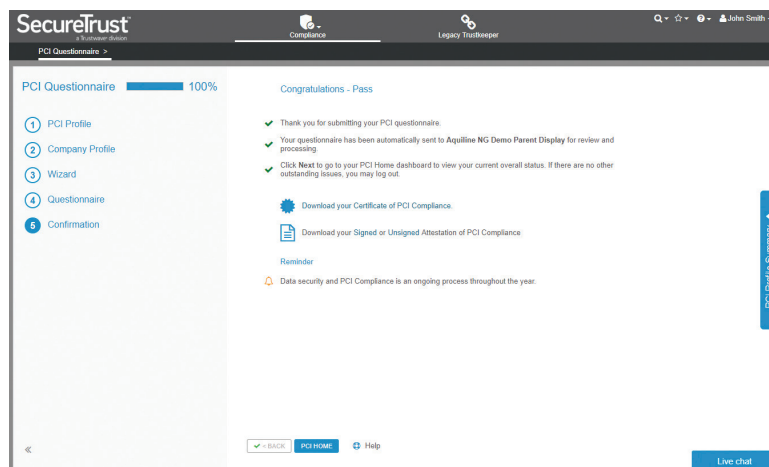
SecureTrust
a Trustwave division

Compliance

Legacy Trustkeeper

John Smith

PCI Questionnaire >

PCI Questionnaire 100%

1 PCI Profile
2 Company Profile
3 Wizard
4 Questionnaire
5 Confirmation

Congratulations - Pass

Thank you for submitting your PCI questionnaire.

Your questionnaire has been automatically sent to Aquiline NG Demo Parent Display for review and processing.

Click Next to go to your PCI Home dashboard to view your current overall status. If there are no other outstanding issues, you may log out.

Download your Certificate of PCI Compliance.

Download your Signed or Unsigned Attestation of PCI Compliance.

Reminder

Data security and PCI Compliance is an ongoing process throughout the year.

PCI Profile Summary

«

< BACK PCI HOME Help

Live chat